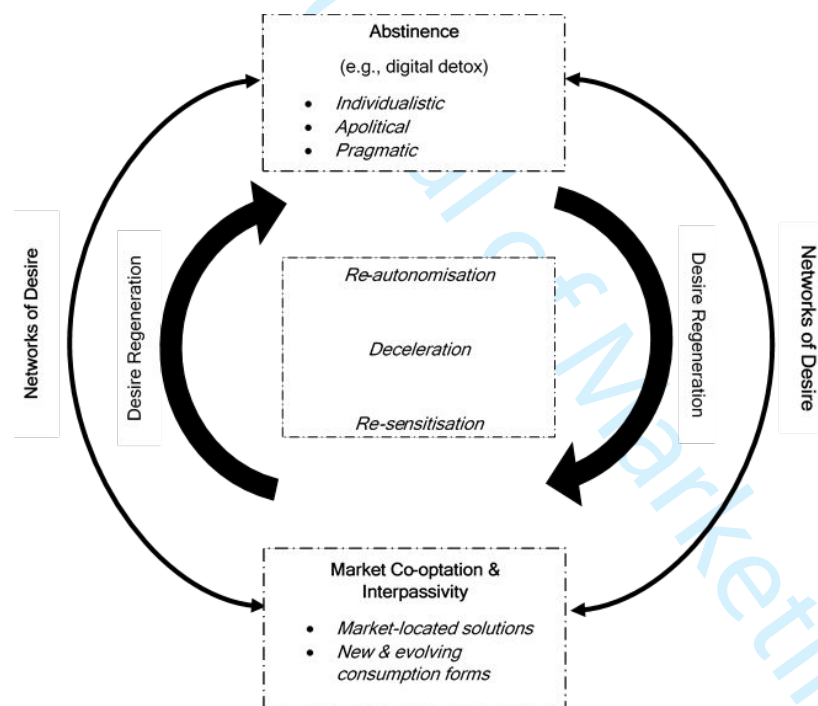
Abstinence

(e.g., digital detox)

- *Individualistic*
- *Apolitical*
- *Pragmatic*

Networks of Desire

Desire Regeneration

*Re-autonomisation*

*Deceleration*

*Re-sensitisation*

Desire Regeneration

Networks of Desire

Market Co-optation & Interpassivity

- *Market-located solutions*
- *New & evolving consumption forms*

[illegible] al of Marketi